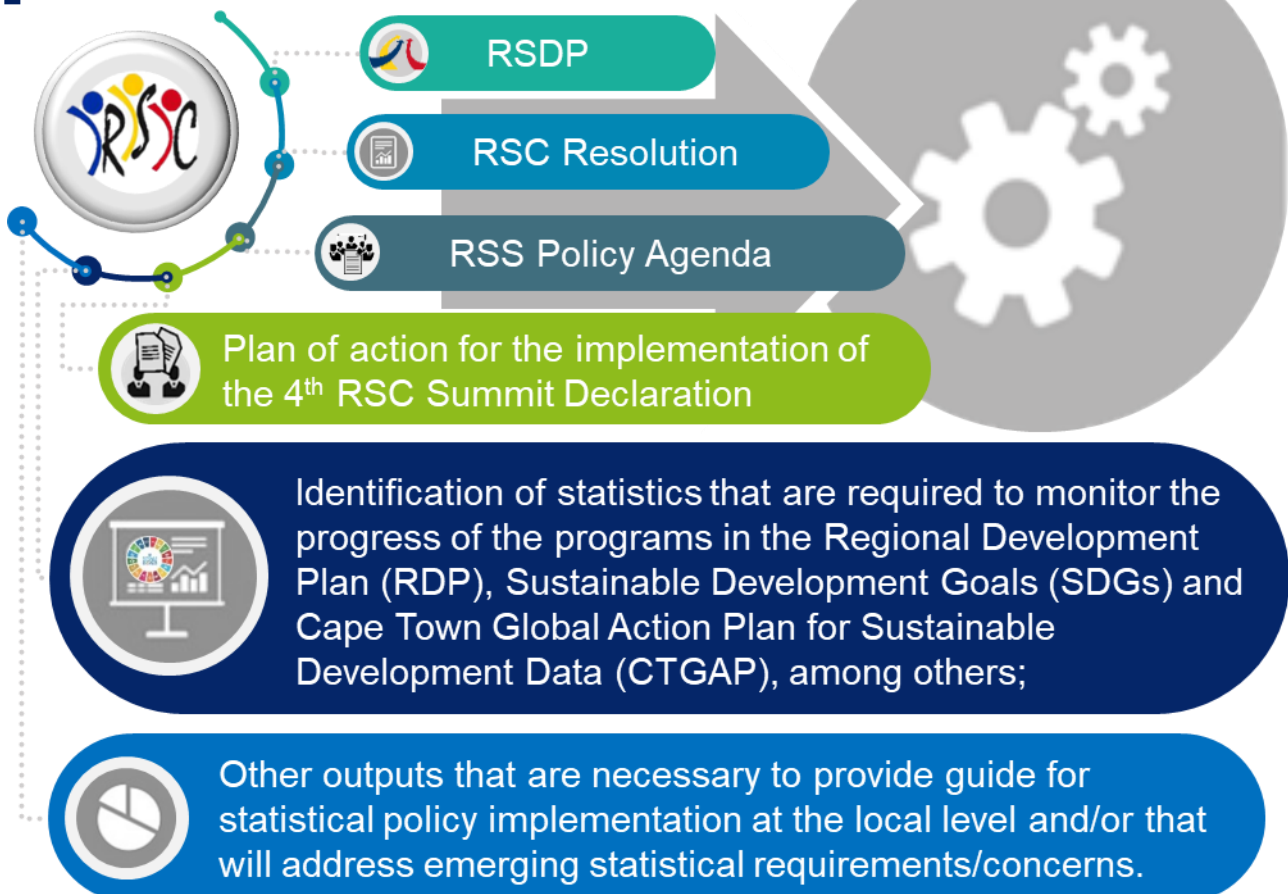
RSSC

RSDP

RSC Resolution

RSS Policy Agenda

Plan of action for the implementation of the 4$^{th}$ RSC Summit Declaration

Identification of statistics that are required to monitor the progress of the programs in the Regional Development Plan (RDP), Sustainable Development Goals (SDGs) and Cape Town Global Action Plan for Sustainable Development Data (CTGAP), among others;

Other outputs that are necessary to provide guide for statistical policy implementation at the local level and/or that will address emerging statistical requirements/concerns.